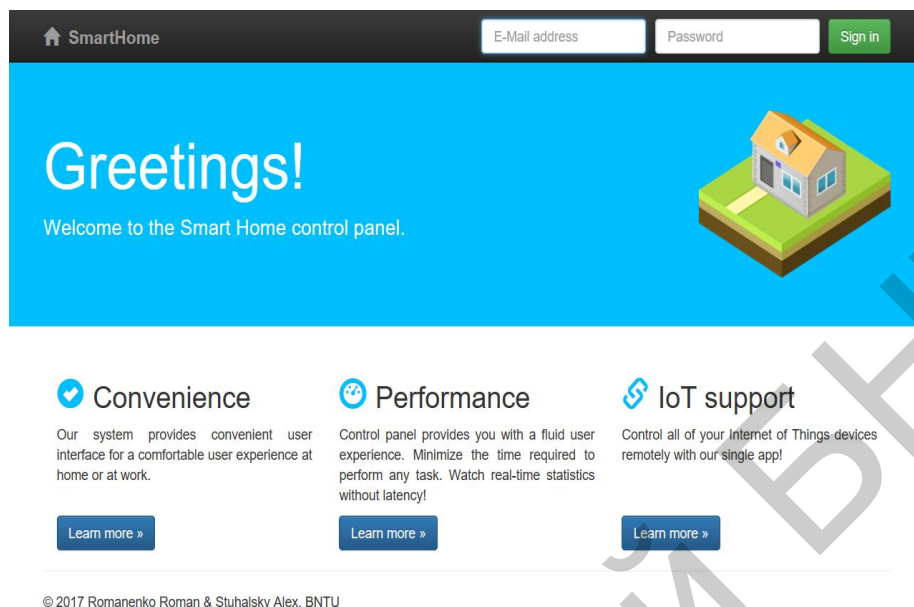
SmartHome

E-Mail address

Password

Sign in

Greetings!

Welcome to the Smart Home control panel.

Convenience

Our system provides convenient user interface for a comfortable user experience at home or at work.

Learn more »

Performance

Control panel provides you with a fluid user experience. Minimize the time required to perform any task. Watch real-time statistics without latency!

Learn more »

IoT support

Control all of your Internet of Things devices remotely with our single app!

Learn more »

© 2017 Romanenko Roman & Stuhalsky Alex, BNTU